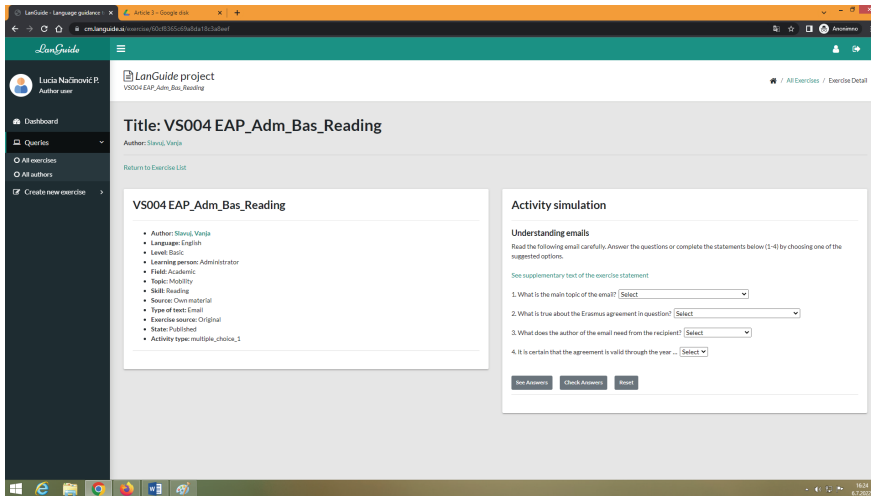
LanGuide - Language guidance | × Article 3 – Google disk × +

cm.languide.ai/exercise/60cf6365c69a8da18c3a6eef

Anonimno

LanGuide

Lucia Načinović P.
Author user

Dashboard

Queries

All exercises

All authors

Create new exercise

LanGuide project
VS004 EAP_Adm_Bas_Reading

/ All Exercises / Exercise Detail

Title: VS004 EAP_Adm_Bas_Reading

Author: Slavuj, Vanja

Return to Exercise List

VS004 EAP_Adm_Bas_Reading

- Author: Slavuj, Vanja
- Language: English
- Level: Basic
- Learning person: Administrator
- Field: Academic
- Topic: Mobility
- Skill: Reading
- Source: Own material
- Type of text: Email
- Exercise source: Original
- State: Published
- Activity type: multiple_choice_1

Activity simulation

Understanding emails

Read the following email carefully. Answer the questions or complete the statements below (1-4) by choosing one of the suggested options.

See supplementary text of the exercise statement

1. What is the main topic of the email? Select

2. What is true about the Erasmus agreement in question? Select

3. What does the author of the email need from the recipient? Select

4. It is certain that the agreement is valid through the year ... Select

See Answers Check Answers Reset

16:24
6.7.2021